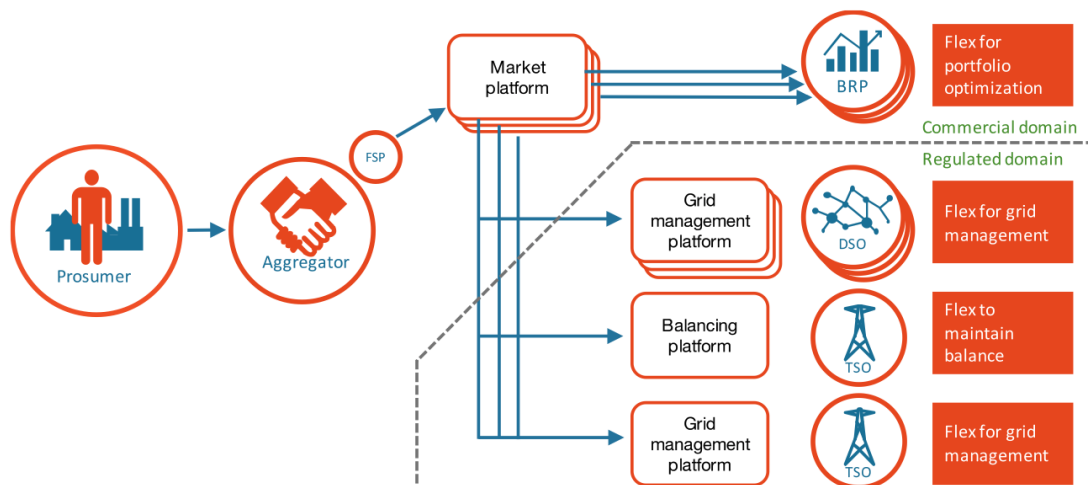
Prosumer

Aggregator

FSP

Market platform

BRP

Flex for portfolio optimization

Commercial domain

Regulated domain

Grid management platform

DSO

Flex for grid management

Balancing platform

TSO

Flex to maintain balance

Grid management platform

TSO

Flex for grid management